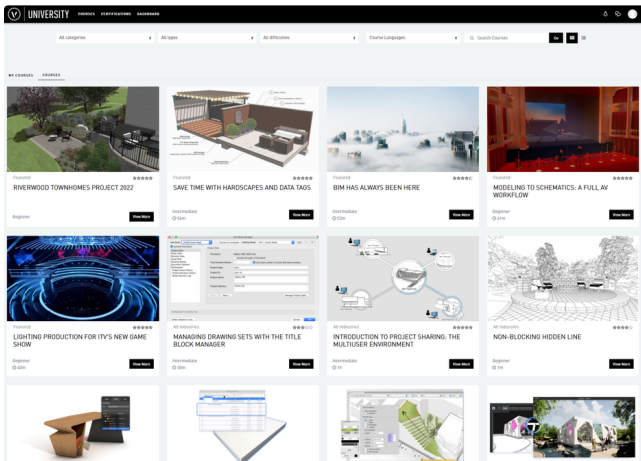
UNIVERSITY COURSES CERTIFICATIONS DASHBOARD

All categories
All types
All difficulties
Course Languages
Search Courses
Go

MY COURSES COURSES

Featured
RIVERWOOD TOWNHOMES PROJECT 2022
Beginner
View More

Featured
SAVE TIME WITH HARDSCAPES AND DATA TAGS
Intermediate
53m
View More

Featured
BIM HAS ALWAYS BEEN HERE
Intermediate
50m
View More

Featured
MODELING TO SCHEMATICS: A FULL AV WORKFLOW
Beginner
41m
View More

Featured
LIGHTING PRODUCTION FOR ITV'S NEW GAME SHOW
Beginner
40m
View More

All Industries
MANAGING DRAWING SETS WITH THE TITLE BLOCK MANAGER
Intermediate
30m
View More

All Industries
INTRODUCTION TO PROJECT SHARING: THE MULTIUSER ENVIRONMENT
Intermediate
1h
View More

All Industries
NON-BLOCKING HIDDEN LINE
Beginner
1m
View More